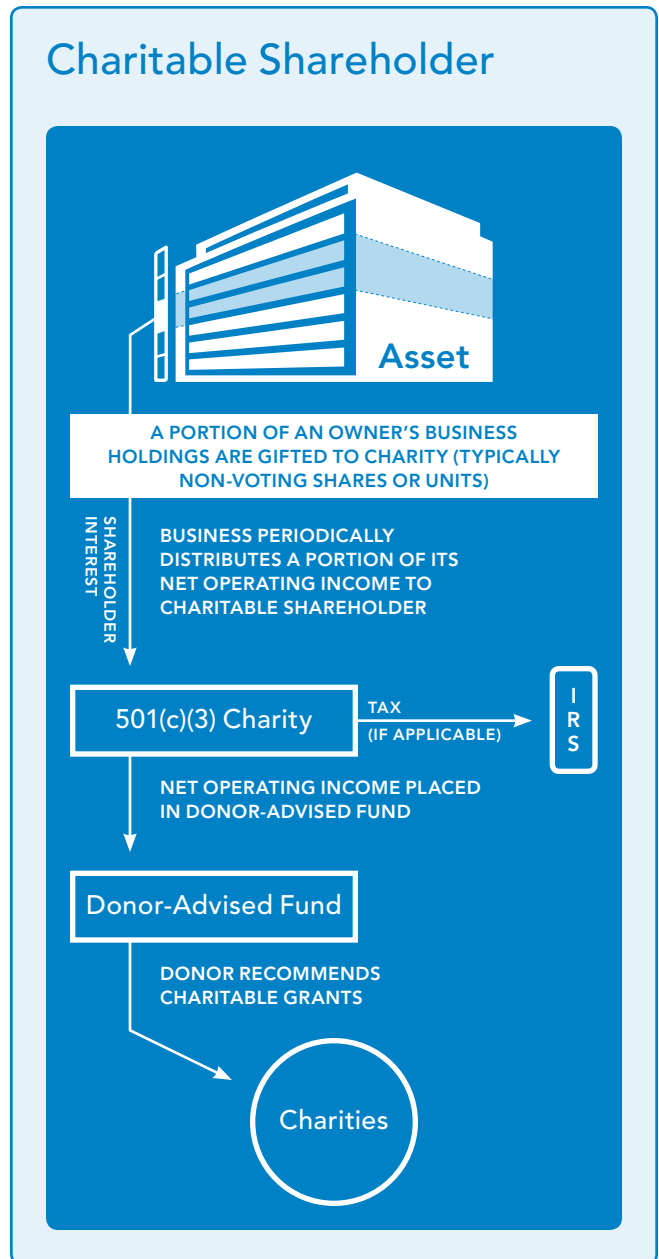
Charitable Shareholder

Asset

A PORTION OF AN OWNER'S BUSINESS HOLDINGS ARE GIFTED TO CHARITY (TYPICALLY NON-VOTING SHARES OR UNITS)

SHAREHOLDER INTEREST

BUSINESS PERIODICALLY DISTRIBUTES A PORTION OF ITS NET OPERATING INCOME TO CHARITABLE SHAREHOLDER

501(c)(3) Charity

TAX (IF APPLICABLE)

IRS

NET OPERATING INCOME PLACED IN DONOR-ADVISED FUND

Donor-Advised Fund

DONOR RECOMMENDS CHARITABLE GRANTS

Charities